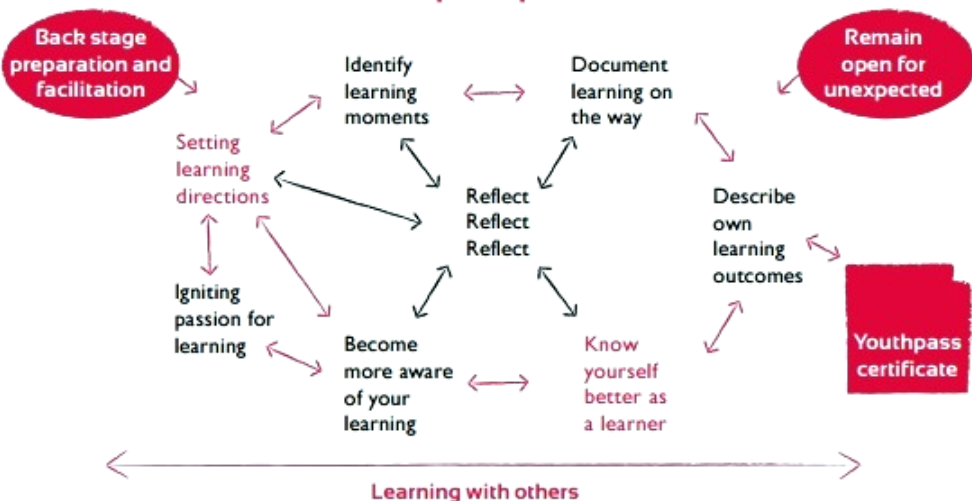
Back stage preparation and facilitation

Identify learning moments

Document learning on the way

Remain open for unexpected

Setting learning directions

Reflect Reflect Reflect

Describe own learning outcomes

Igniting passion for learning

Become more aware of your learning

Know yourself better as a learner

Youthpass certificate

Learning with others